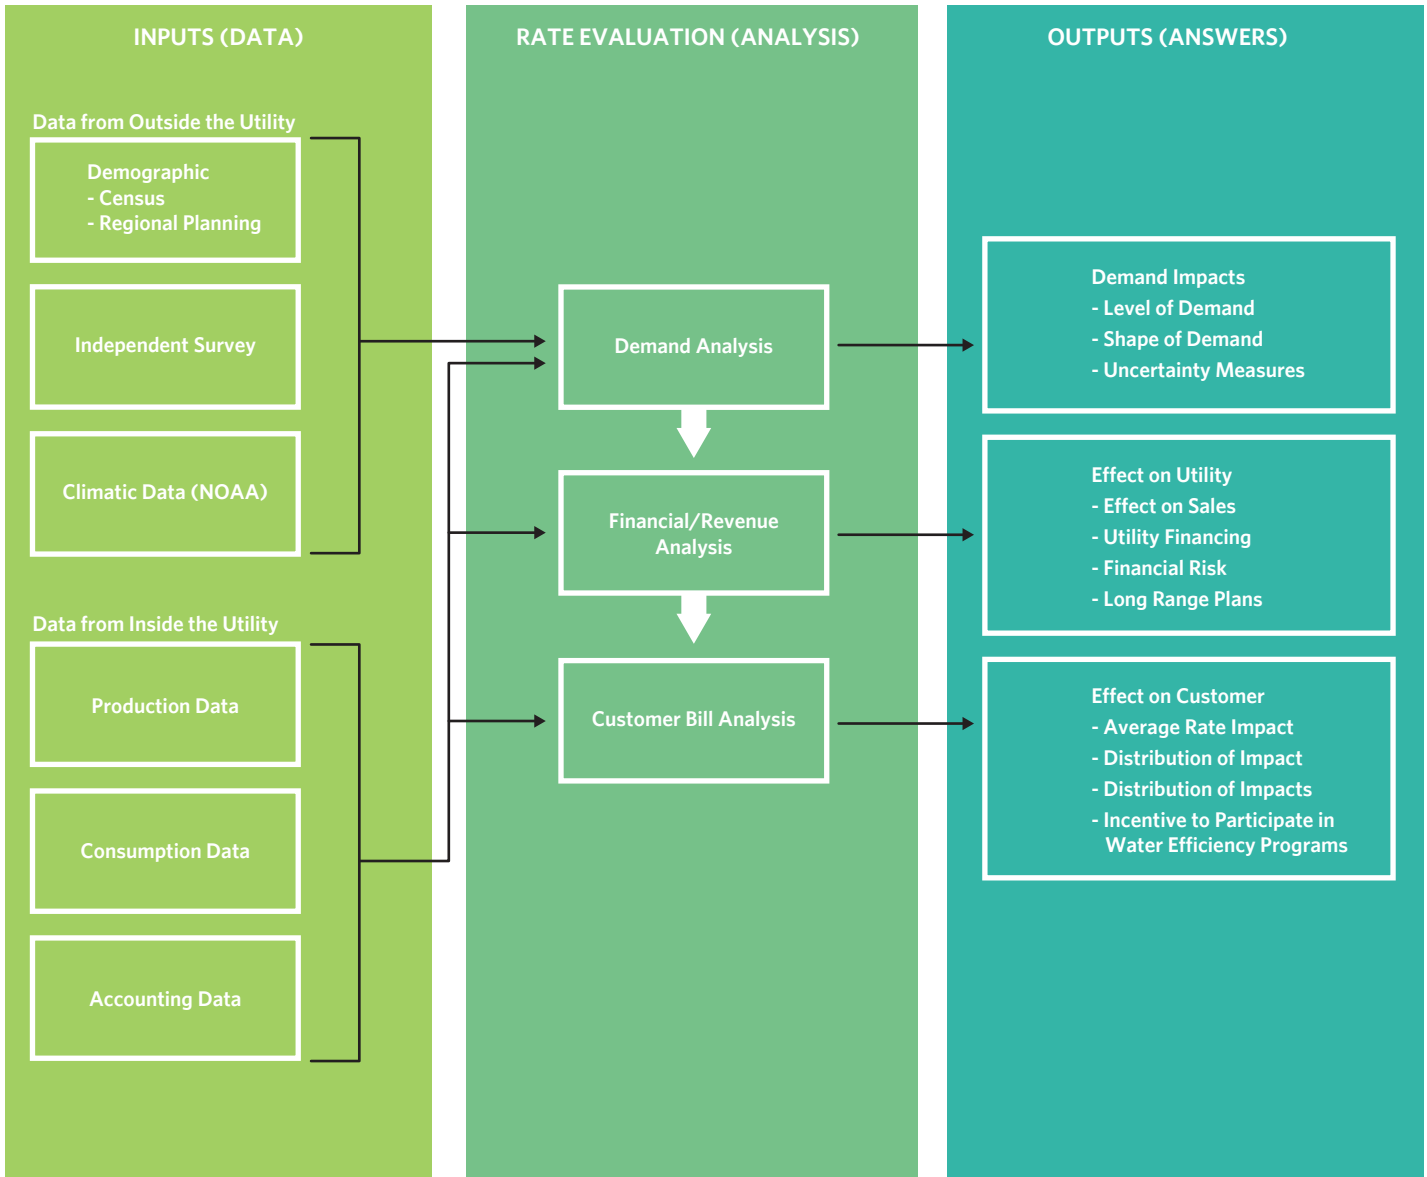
INPUTS (DATA)

Data from Outside the Utility

Demographic
- Census
- Regional Planning

Independent Survey

Climatic Data (NOAA)

Data from Inside the Utility

Production Data

Consumption Data

Accounting Data

RATE EVALUATION (ANALYSIS)

Demand Analysis

Financial/Revenue Analysis

Customer Bill Analysis

OUTPUTS (ANSWERS)

Demand Impacts
- Level of Demand
- Shape of Demand
- Uncertainty Measures

Effect on Utility
- Effect on Sales
- Utility Financing
- Financial Risk
- Long Range Plans

Effect on Customer
- Average Rate Impact
- Distribution of Impact
- Distribution of Impacts
- Incentive to Participate in Water Efficiency Programs